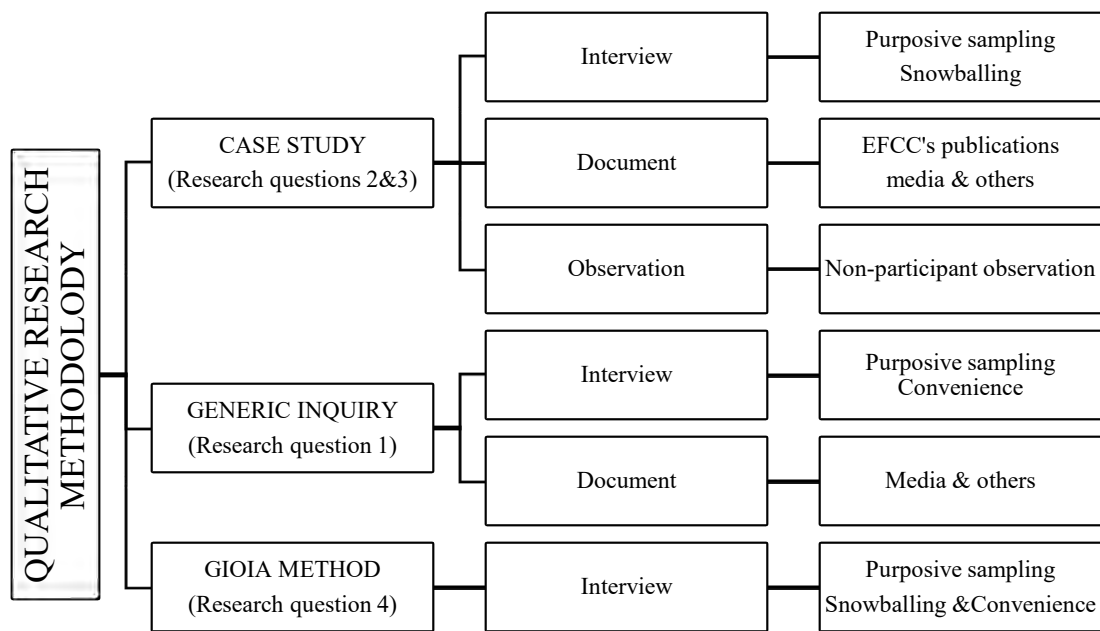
QUALITATIVE RESEARCH METHODOLOGY

CASE STUDY
(Research questions 2&3)

Interview

Purposive sampling
Snowballing

Document

EFCC's publications
media & others

Observation

Non-participant observation

GENERIC INQUIRY
(Research question 1)

Interview

Purposive sampling
Convenience

Document

Media & others

GIOIA METHOD
(Research question 4)

Interview

Purposive sampling
Snowballing &Convenience